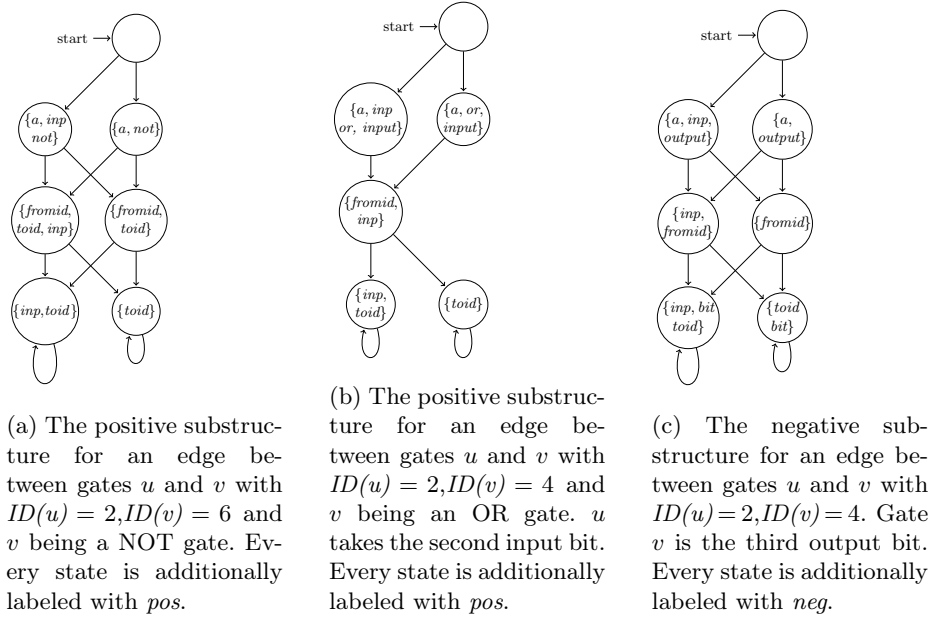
start →

$\{a, inp\ not\}$

$\{a, not\}$

$\{fromid, toid, inp\}$

$\{fromid, toid\}$

$\{inp, toid\}$

$\{toid\}$

(a) The positive substructure for an edge between gates $u$ and $v$ with $ID(u) = 2, ID(v) = 6$ and $v$ being a NOT gate. Every state is additionally labeled with *pos*.

start →

$\{a, inp\ or, input\}$

$\{a, or, input\}$

$\{fromid, inp\}$

$\{inp, toid\}$

$\{toid\}$

(b) The positive substructure for an edge between gates $u$ and $v$ with $ID(u) = 2, ID(v) = 4$ and $v$ being an OR gate. $u$ takes the second input bit. Every state is additionally labeled with *pos*.

start →

$\{a, inp, output\}$

$\{a, output\}$

$\{inp, fromid\}$

$\{fromid\}$

$\{inp, bit\ toid\}$

$\{toid\ bit\}$

(c) The negative substructure for an edge between gates $u$ and $v$ with $ID(u) = 2, ID(v) = 4$. Gate $v$ is the third output bit. Every state is additionally labeled with *neg*.